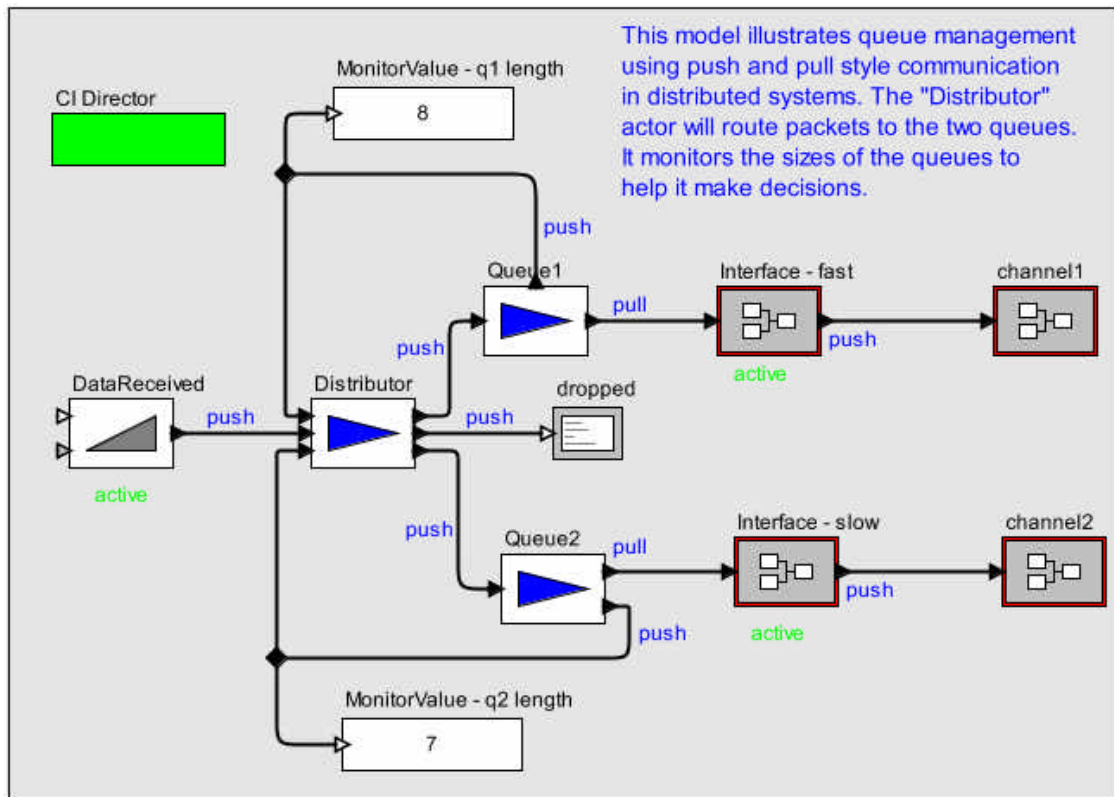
This model illustrates queue management using push and pull style communication in distributed systems. The "Distributor" actor will route packets to the two queues. It monitors the sizes of the queues to help it make decisions.

CI Director

MonitorValue - q1 length

8

push

Queue1

pull

Interface - fast

channel1

push

push

active

DataReceived

Distributor

dropped

push

push

active

push

Queue2

pull

Interface - slow

channel2

push

push

active

MonitorValue - q2 length

7